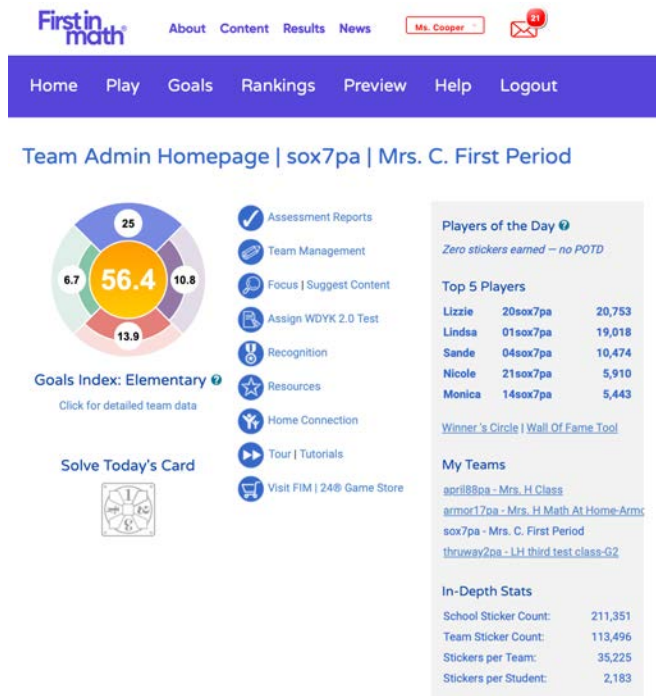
First in math®

About Content Results News

Ms. Cooper

21

Home Play Goals Rankings Preview Help Logout

Team Admin Homepage | sox7pa | Mrs. C. First Period

25

6.7

56.4

10.8

13.9

Goals Index: Elementary

Click for detailed team data

Solve Today's Card

Assessment Reports

Team Management

Focus | Suggest Content

Assign WDYK 2.0 Test

Recognition

Resources

Home Connection

Tour | Tutorials

Visit FIM | 24® Game Store

Players of the Day

Zero stickers earned — no POTD

Top 5 Players

| | | |
|---|---|---|
| Lizzie | 20sox7pa | 20,753 |
| Lindsa | 01sox7pa | 19,018 |
| Sande | 04sox7pa | 10,474 |
| Nicole | 21sox7pa | 5,910 |
| Monica | 14sox7pa | 5,443 |

Winner 's Circle | Wall Of Fame Tool

My Teams

april88pa - Mrs. H Class

armor17pa - Mrs. H Math At Home-Armo

sox7pa - Mrs. C. First Period

thruway2pa - LH third test class-G2

In-Depth Stats

| | |
|---|---|
| School Sticker Count: | 211,351 |
| Team Sticker Count: | 113,496 |
| Stickers per Team: | 35,225 |
| Stickers per Student: | 2,183 |